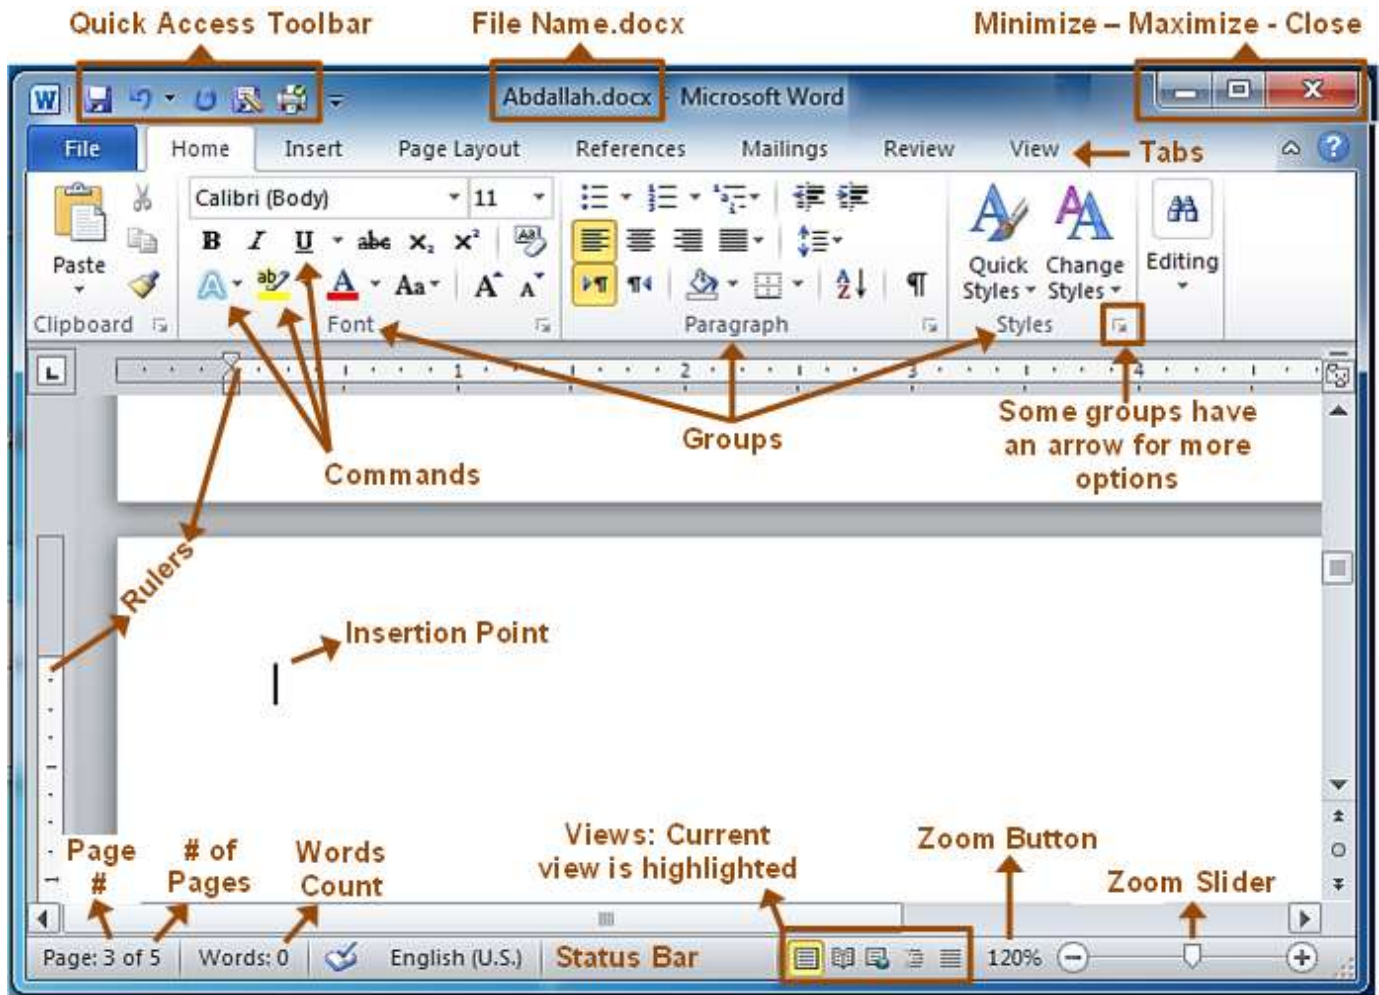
Quick Access Toolbar

File Name.docx

Minimize – Maximize - Close

Abdallah.docx - Microsoft Word

File Home Insert Page Layout References Mailings Review View

Tabs

Paste

Calibri (Body) 11

B I U abc $x_2$ $x^2$

Aa A A

Quick Styles

Change Styles

Editing

Clipboard

Font

Paragraph

Styles

Groups

Some groups have an arrow for more options

Commands

Rulers

Insertion Point

Page #

# of Pages

Words Count

Views: Current view is highlighted

Zoom Button

Zoom Slider

Page: 3 of 5 Words: 0 English (U.S.)

Status Bar

120%